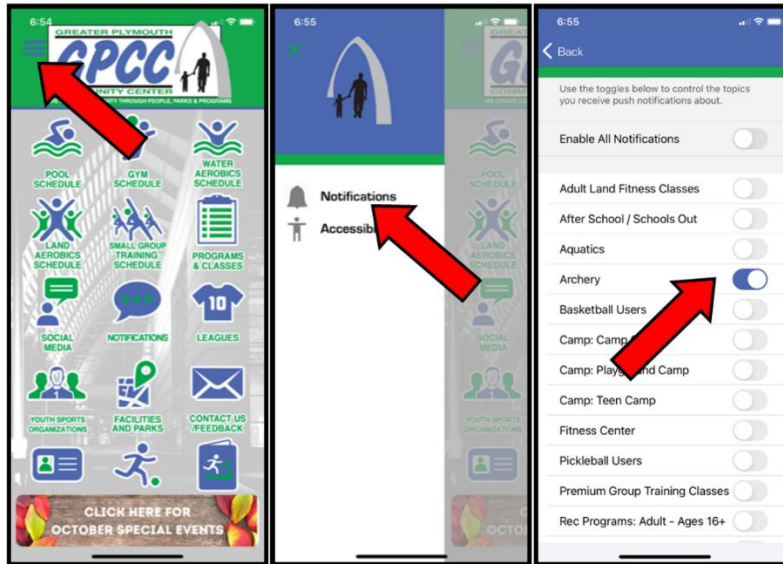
6:54

GREATER PLYMOUTH
GPCC
COMMUNITY CENTER
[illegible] COMMUNITY THROUGH PEOPLE, PARKS & PROGRAMS

POOL SCHEDULE
GYM SCHEDULE
WATER AEROBICS SCHEDULE
LAND AEROBICS SCHEDULE
SMALL GROUP TRAINING SCHEDULE
PROGRAMS & CLASSES
SOCIAL MEDIA
NOTIFICATIONS
LEAGUES
YOUTH SPORTS ORGANIZATIONS
FACILITIES AND PARKS
CONTACT US /FEEDBACK

CLICK HERE FOR OCTOBER SPECIAL EVENTS

6:55

Notifications
Accessib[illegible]

6:55
Back

Use the toggles below to control the topics you receive push notifications about.

Enable All Notifications

Adult Land Fitness Classes
After School / Schools Out
Aquatics
Archery
Basketball Users
Camp: Camp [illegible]
Camp: Playg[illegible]nd Camp
Camp: Teen Camp
Fitness Center
Pickleball Users
Premium Group Training Classes
Rec Programs: Adult - Ages 16+